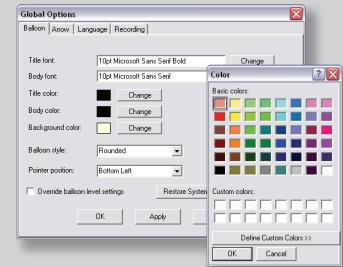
Global Options

Balloon | Arrow | Language | Recording

Title font: 10pt Microsoft Sans Serif Bold Change

Body font: 10pt Microsoft Sans Serif

Title color: Change

Body color: Change

Background color: Change

Balloon style: Rounded

Pointer position: Bottom Left

Override balloon level settings

Restore System

OK Apply

Color

Basic colors:

Custom colors:

Define Custom Colors >>

OK Cancel